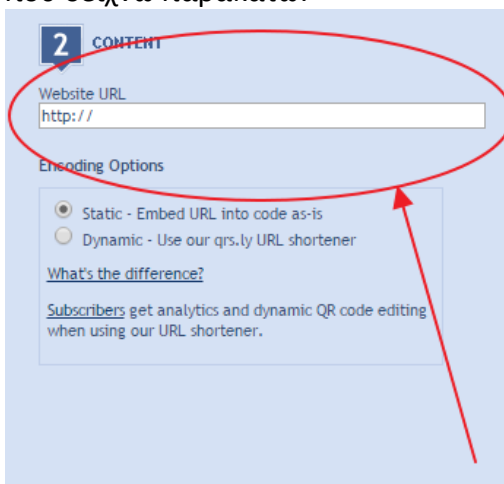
2 CONTENT

Website URL

http://

Encoding Options

Static - Embed URL into code as-is

Dynamic - Use our qrs.ly URL shortener

What's the difference?

Subscribers get analytics and dynamic QR code editing when using our URL shortener.